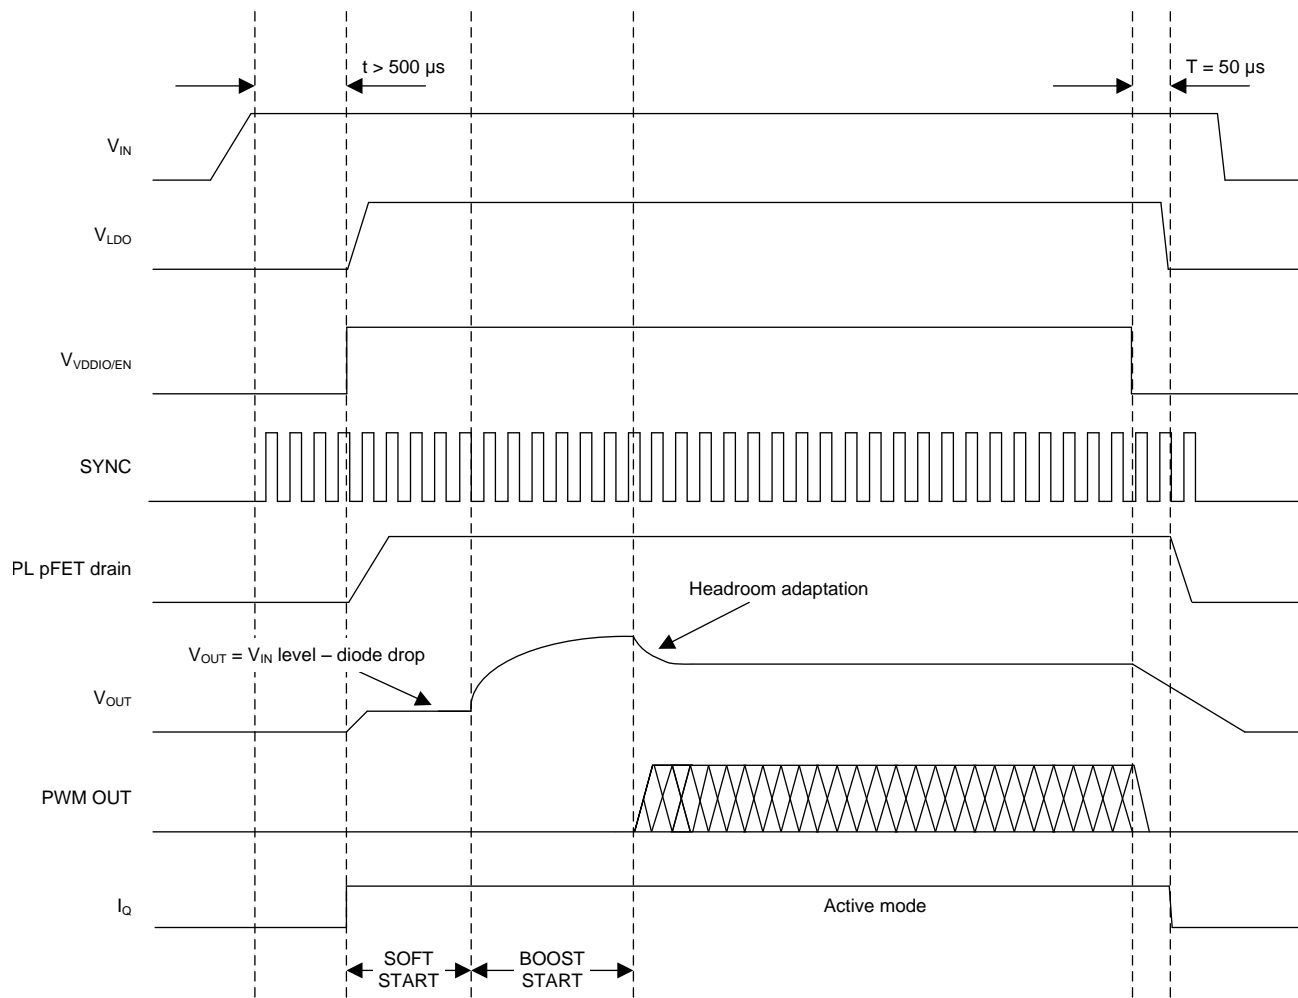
t > 500 µs

T = 50 µs

$V_{IN}$

$V_{LDO}$

$V_{VDDIO/EN}$

SYNC

PL pFET drain

Headroom adaptation

$V_{OUT}$ = $V_{IN}$ level – diode drop

$V_{OUT}$

PWM OUT

$I_Q$

Active mode

SOFT START

BOOST START